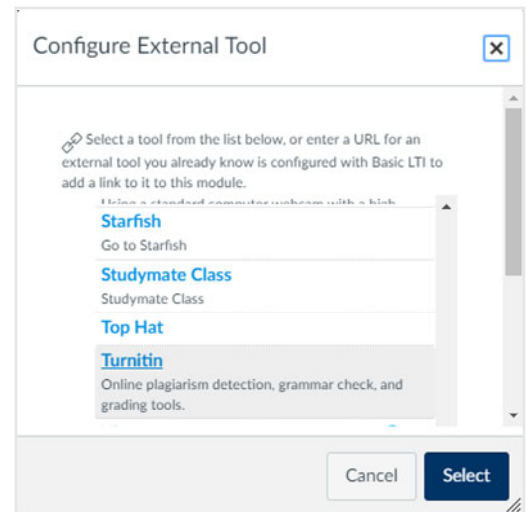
Configure External Tool

Select a tool from the list below, or enter a URL for an external tool you already know is configured with Basic LTI to add a link to it to this module.

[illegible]

Starfish
Go to Starfish

Studymate Class
Studymate Class

Top Hat

Turnitin
Online plagiarism detection, grammar check, and grading tools.

Cancel
Select